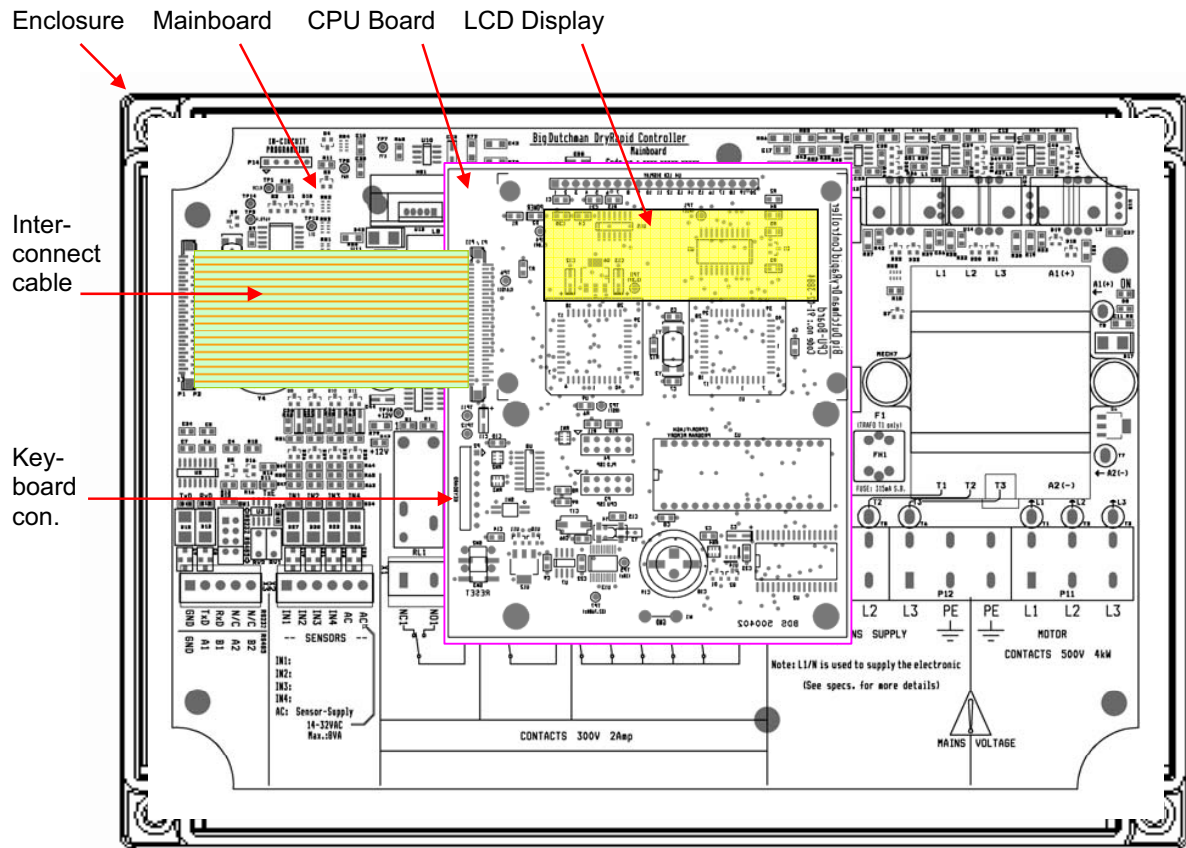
Enclosure Mainboard CPU Board LCD Display

Inter-connect cable

Key-board con.

IN-CIRCUIT PROGRAMMING

BigDutchman DryRapid Controller
Mainboard

L1 L2 L3 A1(+)

A1(+) ON

F1
(TRAFO T1 only)

FH1

FUSE: 315mA S.B.

T1 T2 T3 A2(-)

A2(-)

RESET

BDS 500402

TxD RxD
GND TxD RxD N/C N/C
GND A1 B1 A2 B2
RS232 RS485

IN1 IN2 IN3 IN4 AC AC
-- SENSORS --

IN1:
IN2:
IN3:
IN4:
AC: Sensor-Supply
14-32VAC
Max.:8VA

RL1

NC1 NO1

CONTACTS 300V 2Amp

L2 L3 PE PE L1 L2 L3
P12 P11
NS SUPPLY MOTOR

CONTACTS 500V 4kW

Note: L1/N is used to supply the electronic
(See specs. for more details)

MAINS VOLTAGE